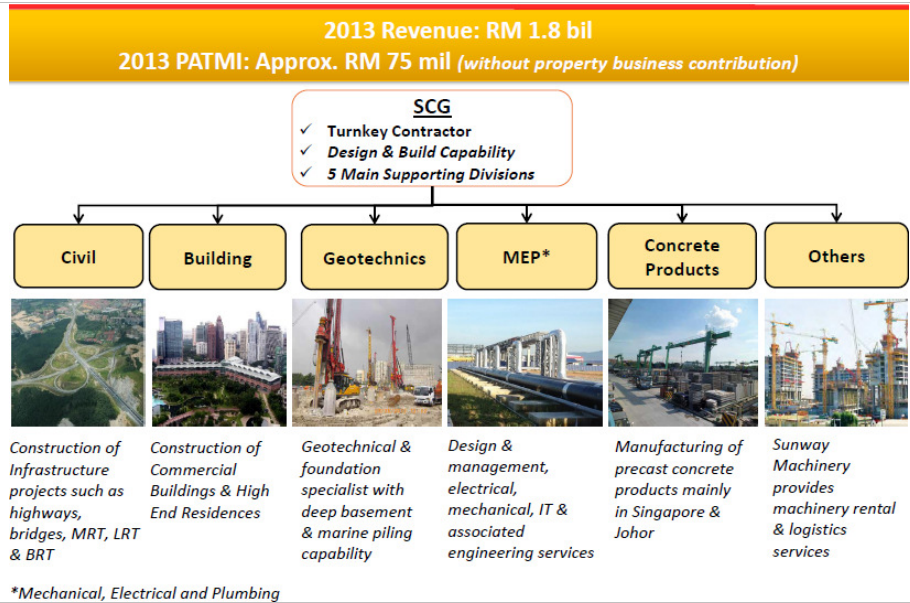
2013 Revenue: RM 1.8 bil
2013 PATMI: Approx. RM 75 mil (without property business contribution)

SCG
✓ Turnkey Contractor
✓ Design & Build Capability
✓ 5 Main Supporting Divisions

Civil

Building

Geotechnics

MEP*

Concrete Products

Others

Construction of Infrastructure projects such as highways, bridges, MRT, LRT & BRT

Construction of Commercial Buildings & High End Residences

Geotechnical & foundation specialist with deep basement & marine piling capability

Design & management, electrical, mechanical, IT & associated engineering services

Manufacturing of precast concrete products mainly in Singapore & Johor

Sunway Machinery provides machinery rental & logistics services

*Mechanical, Electrical and Plumbing